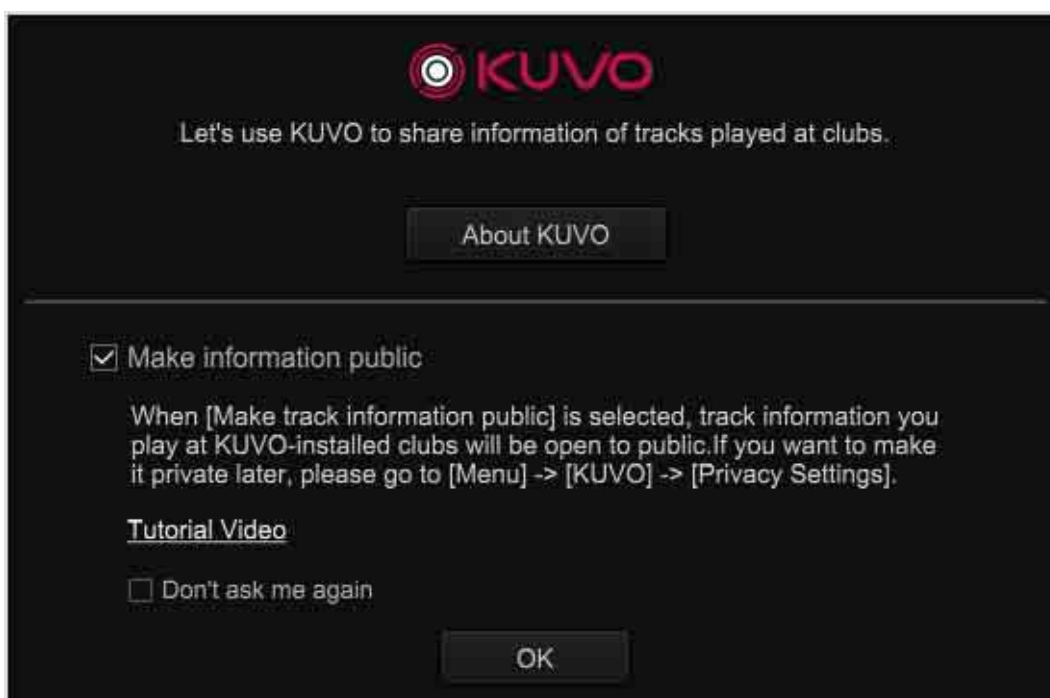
KUVO

Let's use KUVO to share information of tracks played at clubs.

About KUVO

☑ Make information public

When [Make track information public] is selected, track information you play at KUVO-installed clubs will be open to public.If you want to make it private later, please go to [Menu] -> [KUVO] -> [Privacy Settings].

Tutorial Video

☐ Don't ask me again

OK